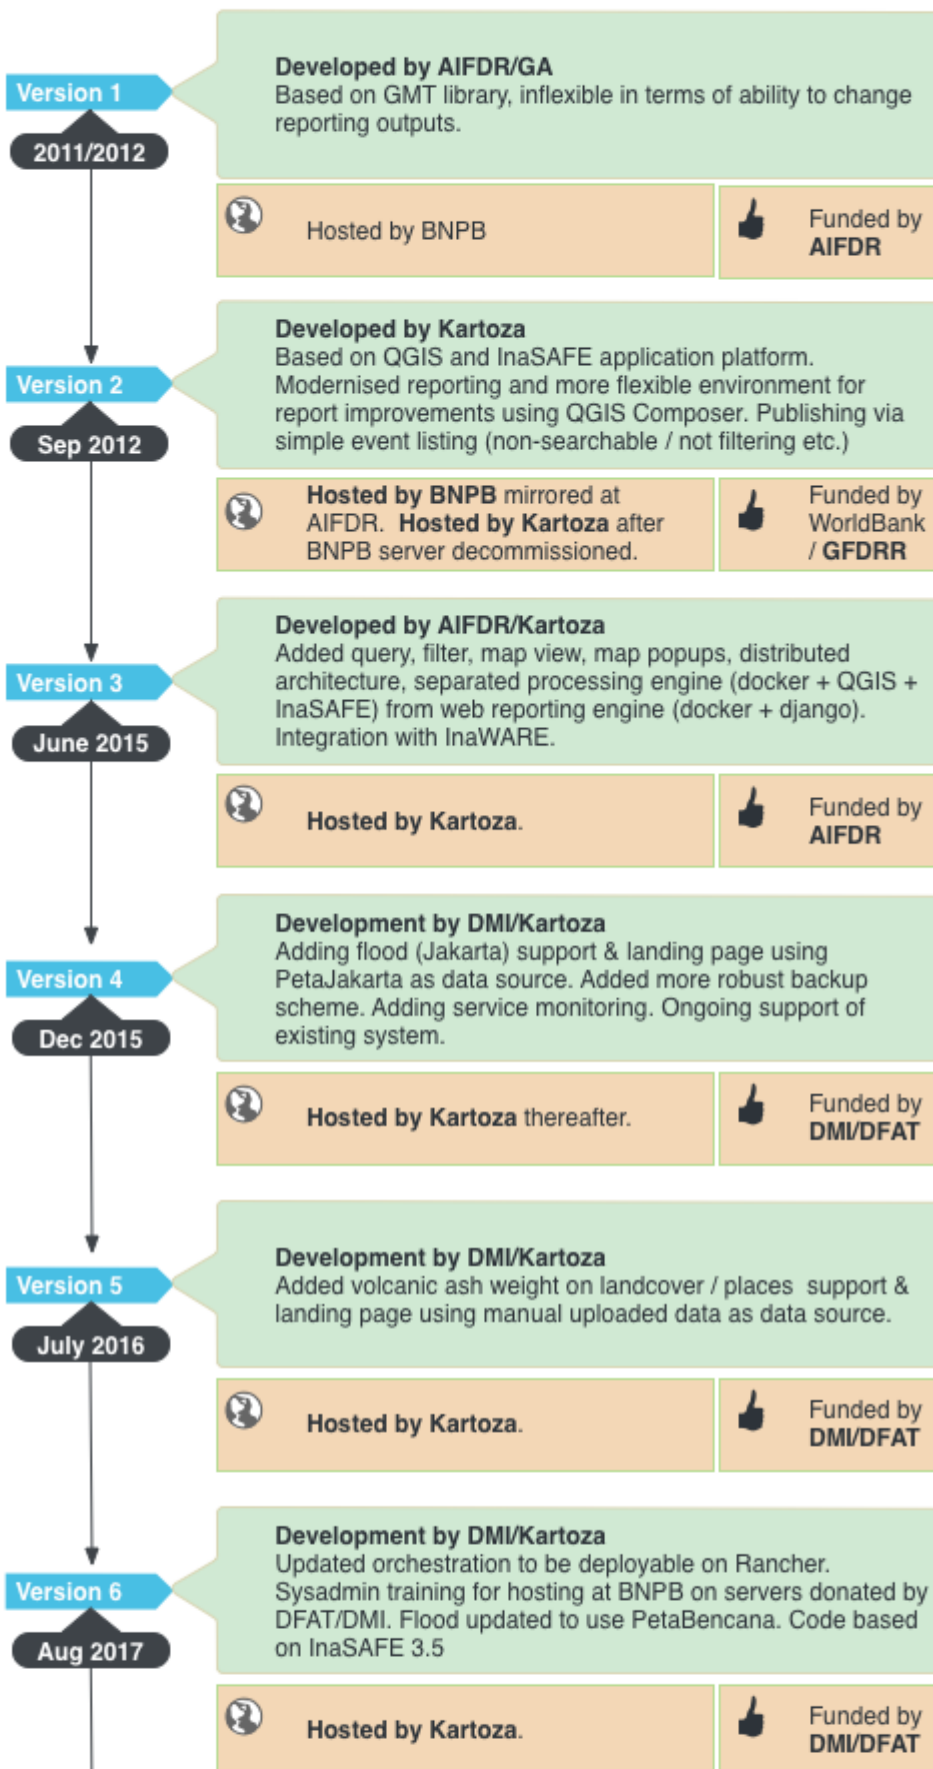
Version 1
2011/2012

Developed by AIFDR/GA
Based on GMT library, inflexible in terms of ability to change reporting outputs.

Hosted by BNPB

Funded by AIFDR

Version 2
Sep 2012

Developed by Kartoza
Based on QGIS and InaSAFE application platform. Modernised reporting and more flexible environment for report improvements using QGIS Composer. Publishing via simple event listing (non-searchable / not filtering etc.)

Hosted by BNPB mirrored at AIFDR. Hosted by Kartoza after BNPB server decommissioned.

Funded by WorldBank / GFDRR

Version 3
June 2015

Developed by AIFDR/Kartoza
Added query, filter, map view, map popups, distributed architecture, separated processing engine (docker + QGIS + InaSAFE) from web reporting engine (docker + django). Integration with InaWARE.

Hosted by Kartoza.

Funded by AIFDR

Version 4
Dec 2015

Development by DMI/Kartoza
Adding flood (Jakarta) support & landing page using PetaJakarta as data source. Added more robust backup scheme. Adding service monitoring. Ongoing support of existing system.

Hosted by Kartoza thereafter.

Funded by DMI/DFAT

Version 5
July 2016

Development by DMI/Kartoza
Added volcanic ash weight on landcover / places support & landing page using manual uploaded data as data source.

Hosted by Kartoza.

Funded by DMI/DFAT

Version 6
Aug 2017

Development by DMI/Kartoza
Updated orchestration to be deployable on Rancher. Sysadmin training for hosting at BNPB on servers donated by DFAT/DMI. Flood updated to use PetaBencana. Code based on InaSAFE 3.5

Hosted by Kartoza.

Funded by DMI/DFAT